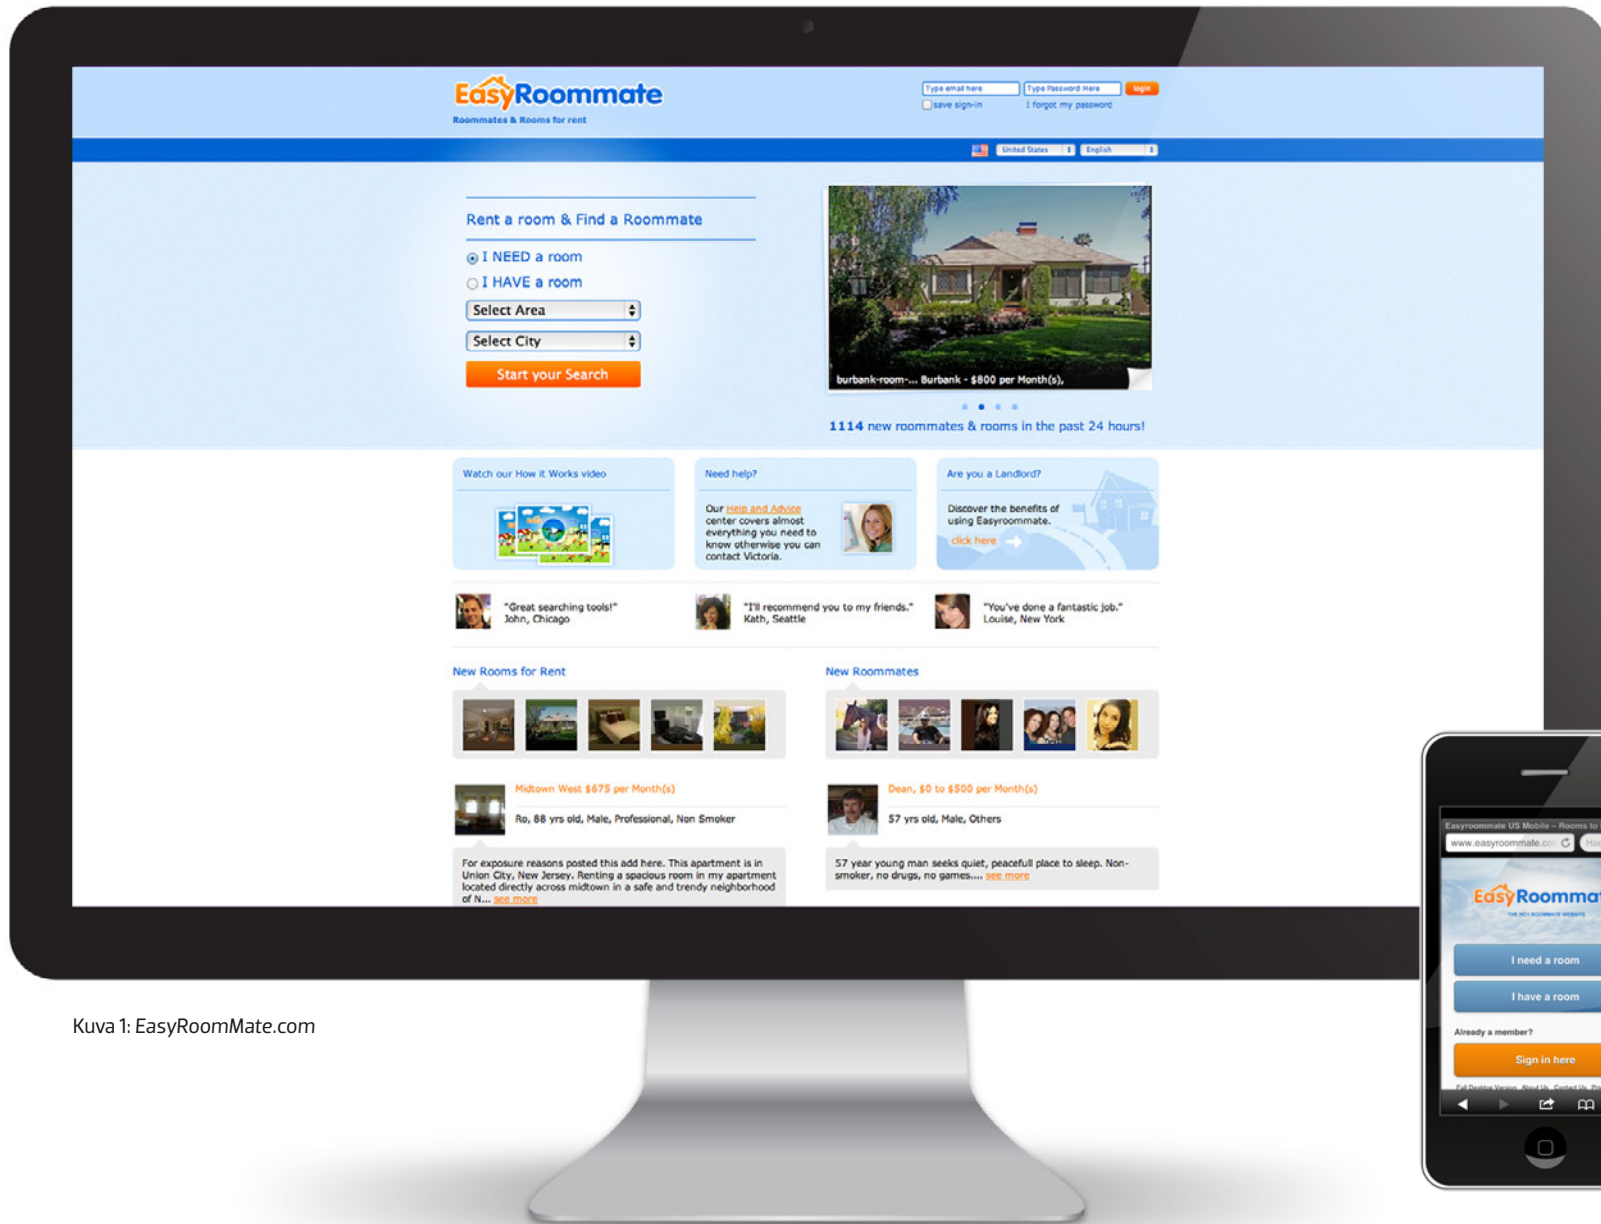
EasyRoommate
Roommates & Rooms for rent

Type email here
Type Password Here
login
save sign-in
I forgot my password

United States
English

Rent a room & Find a Roommate
I NEED a room
I HAVE a room
Select Area
Select City
Start your Search

burbank-room-... Burbank - $800 per Month(s),

1114 new roommates & rooms in the past 24 hours!

Watch our How it Works video

Need help?
Our Help and Advice center covers almost everything you need to know otherwise you can contact Victoria.

Are you a Landlord?
Discover the benefits of using Easyroommate.
click here

"Great searching tools!" John, Chicago
"I'll recommend you to my friends." Kath, Seattle
"You've done a fantastic job." Louise, New York

New Rooms for Rent
New Roommates

Midtown West $675 per Month(s)
Ro, 88 yrs old, Male, Professional, Non Smoker
For exposure reasons posted this add here. This apartment is in Union City, New Jersey. Renting a spacious room in my apartment located directly across midtown in a safe and trendy neighborhood of N... see more

Dean, $0 to $500 per Month(s)
57 yrs old, Male, Others
57 year young man seeks quiet, peacefull place to sleep. Non-smoker, no drugs, no games.... see more

Easyroommate US Mobile – Rooms to
www.easyroommate.co
EasyRoommat
I need a room
I have a room
Already a member?
Sign in here

Kuva 1: EasyRoomMate.com